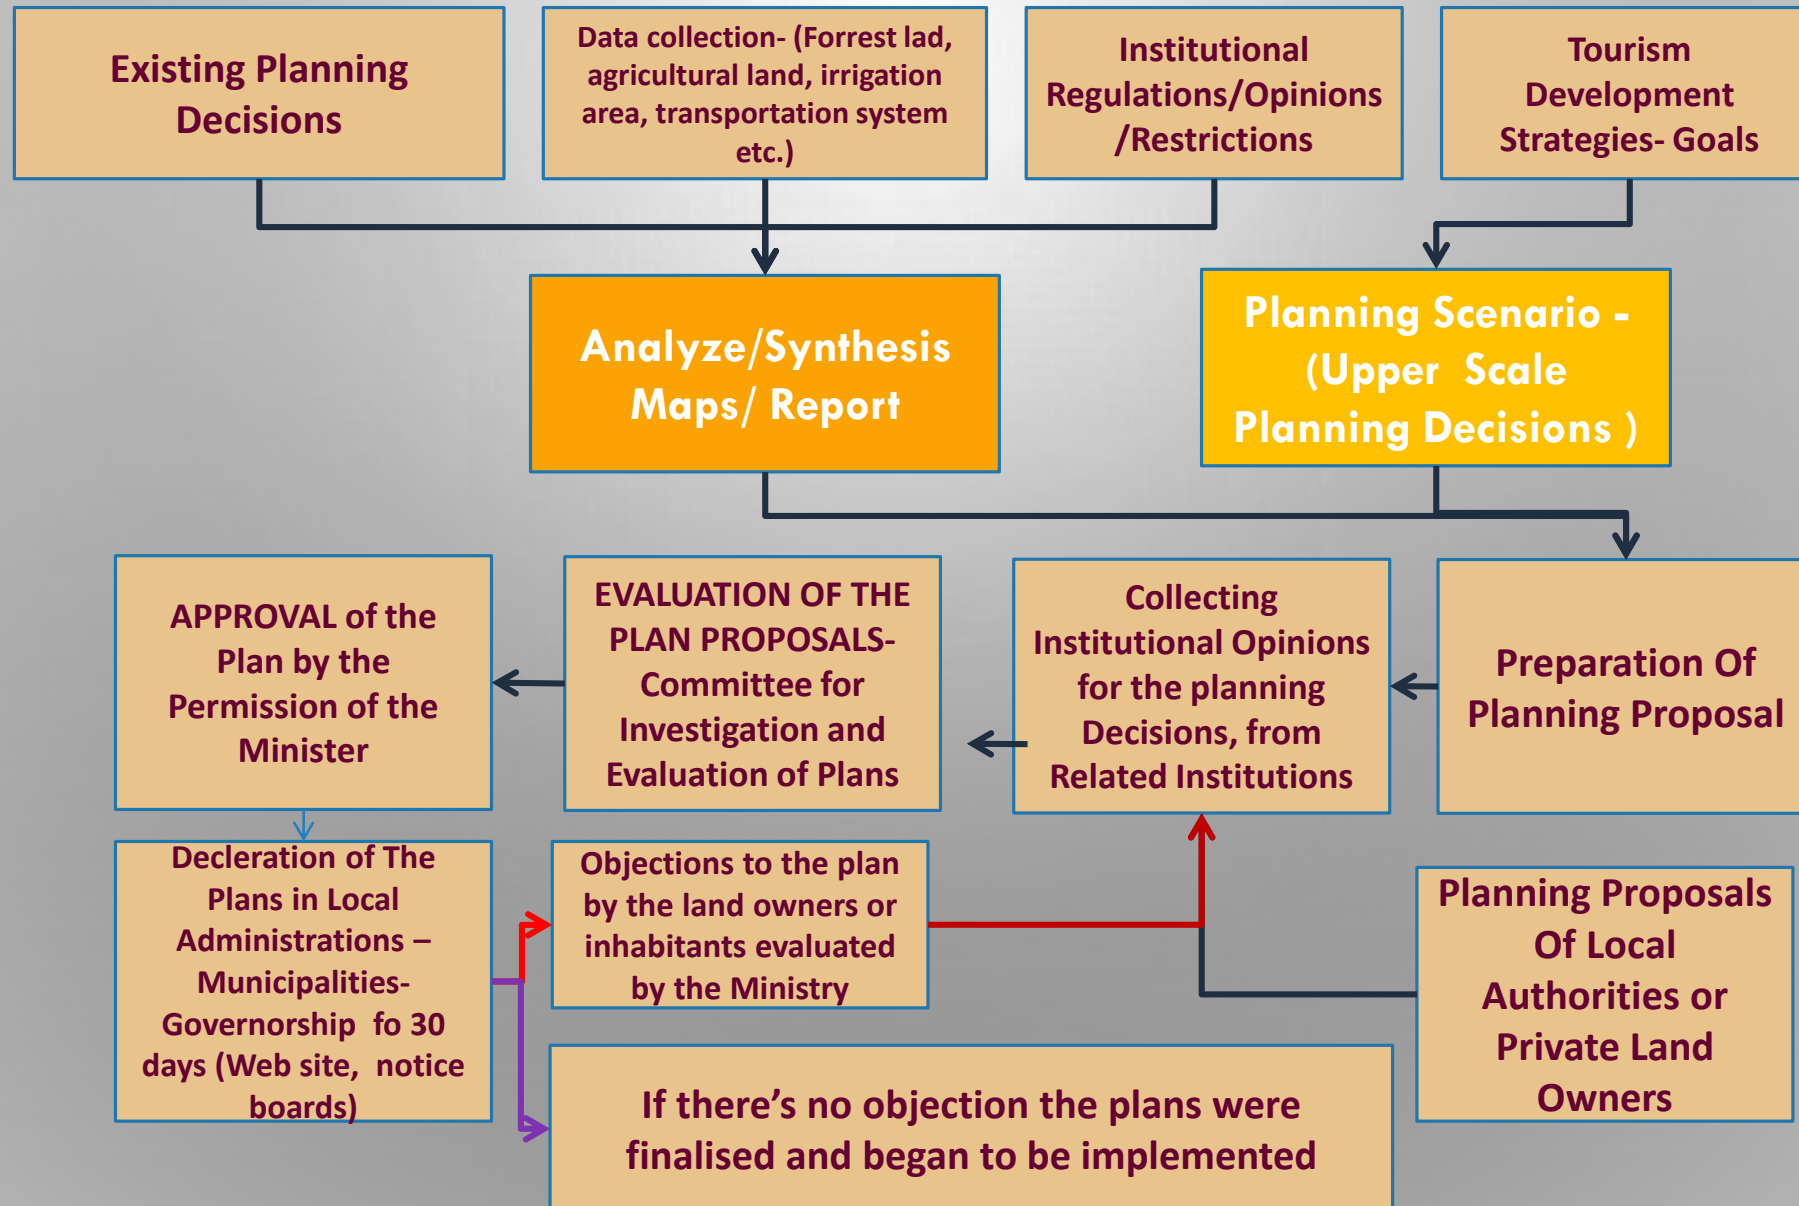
Existing Planning Decisions

Data collection- (Forrest lad, agricultural land, irrigation area, transportation system etc.)

Institutional Regulations/Opinions /Restrictions

Tourism Development Strategies- Goals

Analyze/Synthesis Maps/ Report

Planning Scenario - (Upper Scale Planning Decisions )

APPROVAL of the Plan by the Permission of the Minister

EVALUATION OF THE PLAN PROPOSALS- Committee for Investigation and Evaluation of Plans

Collecting Institutional Opinions for the planning Decisions, from Related Institutions

Preparation Of Planning Proposal

Decleration of The Plans in Local Administrations – Municipalities- Governorship fo 30 days (Web site, notice boards)

Objections to the plan by the land owners or inhabitants evaluated by the Ministry

Planning Proposals Of Local Authorities or Private Land Owners

If there's no objection the plans were finalised and began to be implemented